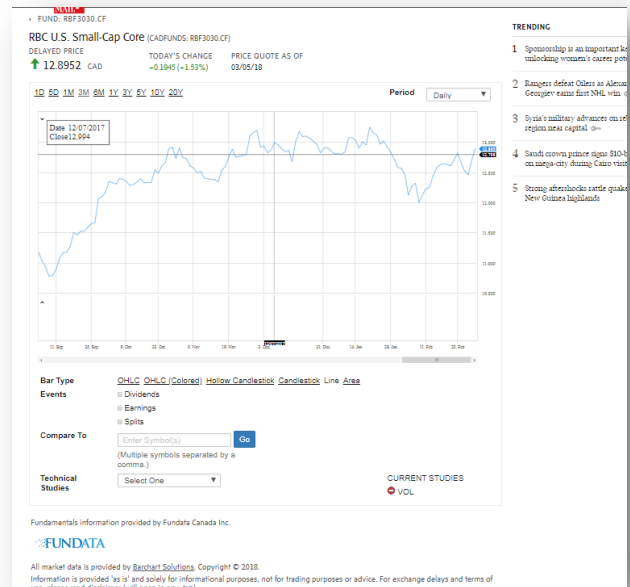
MAIL

• FUND: RBF3030.CF

RBC U.S. Small-Cap Core (CADFUNDS: RBF3030.CF)

DELAYED PRICE
12.8952 CAD

TODAY'S CHANGE
+0.1945 (+1.53%)

PRICE QUOTE AS OF
03/05/18

1D 5D 1M 3M 6M 1Y 3Y 5Y 10Y 20Y

Period Daily

Date 12/07/2017
Close 12.994

13.000
12.800
12.600
12.400
12.200
12.000
11.800
11.600

11. Sep 25. Sep 9. Oct 23. Oct 6. Nov 20. Nov 4. Dec 18. Dec 31. Dec 15. Jan 29. Jan 12. Feb 26. Feb

Bar Type OHLC OHLC (Colored) Hollow Candlestick Candlestick Line Area

Events
Dividends
Earnings
Splits

Compare To
Enter Symbol(s) Go
(Multiple symbols separated by a comma.)

Technical Studies
Select One

CURRENT STUDIES
VOL

Fundamentals information provided by Fundata Canada Inc.

FUNDATA

All market data is provided by Barchart Solutions. Copyright © 2018.
Information is provided 'as is' and solely for informational purposes, not for trading purposes or advice. For exchange delays and terms of

TRENDING

1 Sponsorship is an important ke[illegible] unlocking women's career pot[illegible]

2 Rangers defeat Oilers as Alexan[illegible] Georgiev earns first NHL win

3 Syria's military advances on re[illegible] region near capital

4 Saudi crown prince signs $10-b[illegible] on mega-city during Cairo visi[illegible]

5 Strong aftershocks rattle quake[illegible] New Guinea highlands